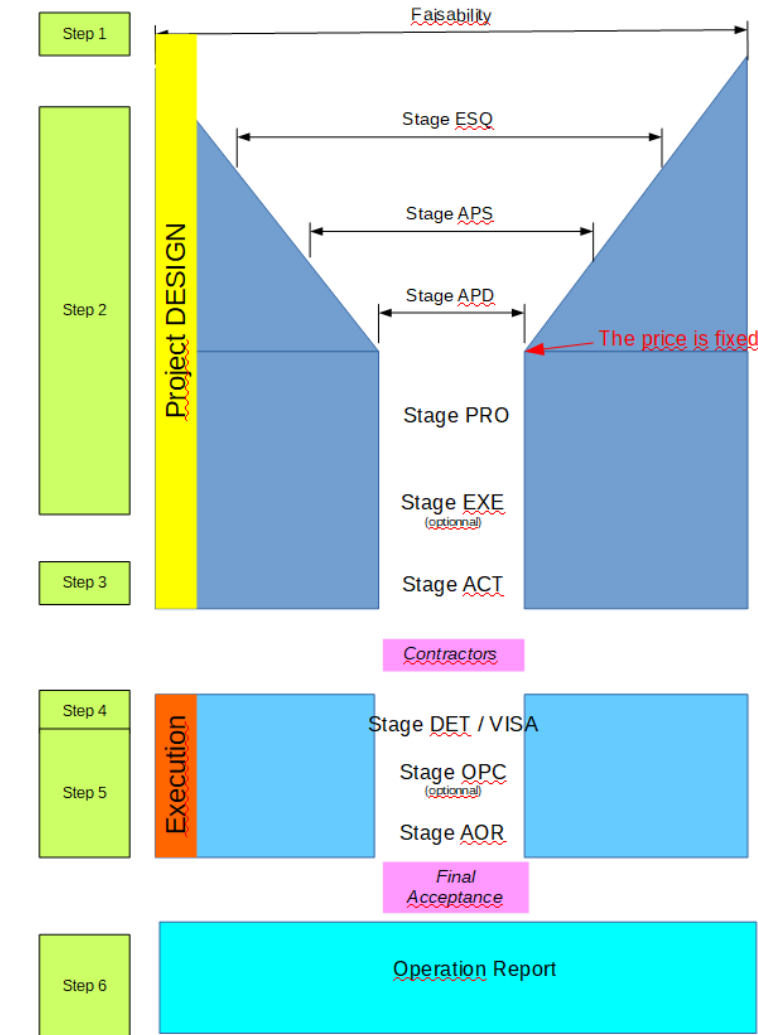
Step 1

Faisability

Step 2

Project DESIGN

Stage ESQ

Stage APS

Stage APD

The price is fixed

Stage PRO

Stage EXE
(optionnal)

Step 3

Stage ACT

Contractors

Step 4

Step 5

Execution

Stage DET / VISA

Stage OPC
(optionnal)

Stage AOR

Final Acceptance

Step 6

Operation Report